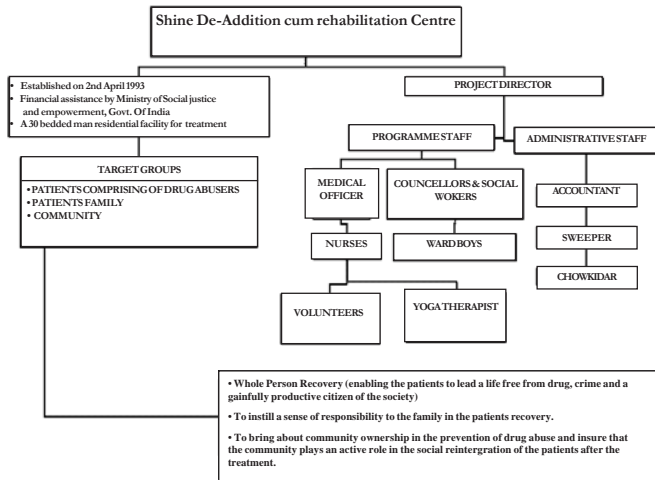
Shine De-Addition cum rehabilitation Centre

• Established on 2nd April 1993
• Financial assistance by Ministry of Social justice and empowerment, Govt. Of India
• A 30 bedded man residential facility for treatment

TARGET GROUPS

• PATIENTS COMPRISING OF DRUG ABUSERS
• PATIENTS FAMILY
• COMMUNITY

PROJECT DIRECTOR

PROGRAMME STAFF

ADMINISTRATIVE STAFF

MEDICAL OFFICER

COUNCELLORS & SOCIAL WOKERS

NURSES

WARD BOYS

VOLUNTEERS

YOGA THERAPIST

ACCOUNTANT

SWEEPER

CHOWKIDAR

• Whole Person Recovery (enabling the patients to lead a life free from drug, crime and a gainfully productive citizen of the society)

• To instill a sense of responsibility to the family in the patients recovery.

• To bring about community ownership in the prevention of drug abuse and insure that the community plays an active role in the social reintergration of the patients after the treatment.